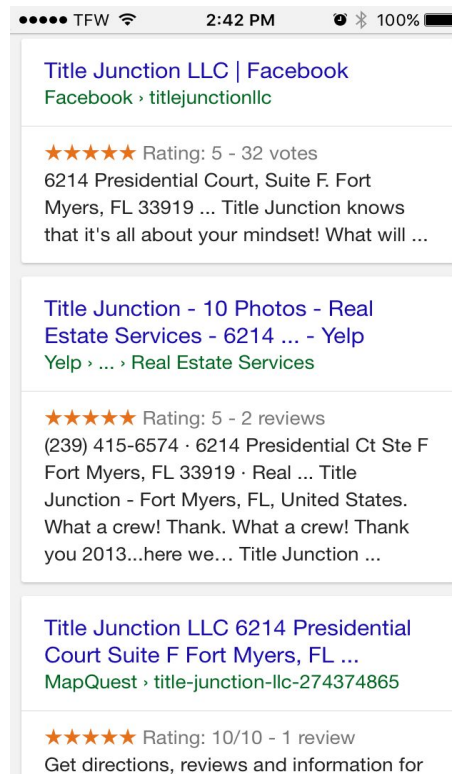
●●●●● TFW 2:42 PM 100%

Title Junction LLC | Facebook
Facebook › titlejunctionllc

★★★★★ Rating: 5 - 32 votes
6214 Presidential Court, Suite F. Fort Myers, FL 33919 ... Title Junction knows that it's all about your mindset! What will ...

Title Junction - 10 Photos - Real Estate Services - 6214 ... - Yelp
Yelp › ... › Real Estate Services

★★★★★ Rating: 5 - 2 reviews
(239) 415-6574 · 6214 Presidential Ct Ste F Fort Myers, FL 33919 · Real ... Title Junction - Fort Myers, FL, United States. What a crew! Thank. What a crew! Thank you 2013...here we… Title Junction ...

Title Junction LLC 6214 Presidential Court Suite F Fort Myers, FL ...
MapQuest › title-junction-llc-274374865

★★★★★ Rating: 10/10 - 1 review
Get directions, reviews and information for